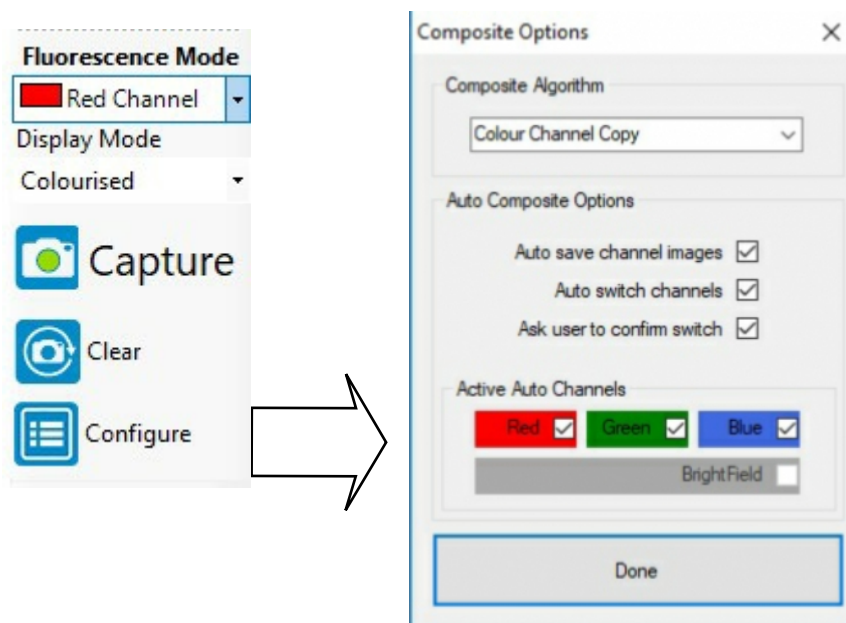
Fluorescence Mode

Red Channel

Display Mode

Colourised

Capture

Clear

Configure

Composite Options

×

Composite Algorithm

Colour Channel Copy

Auto Composite Options

Auto save channel images ☑

Auto switch channels ☑

Ask user to confirm switch ☑

Active Auto Channels

Red ☑ Green ☑ Blue ☑

BrightField ☐

Done